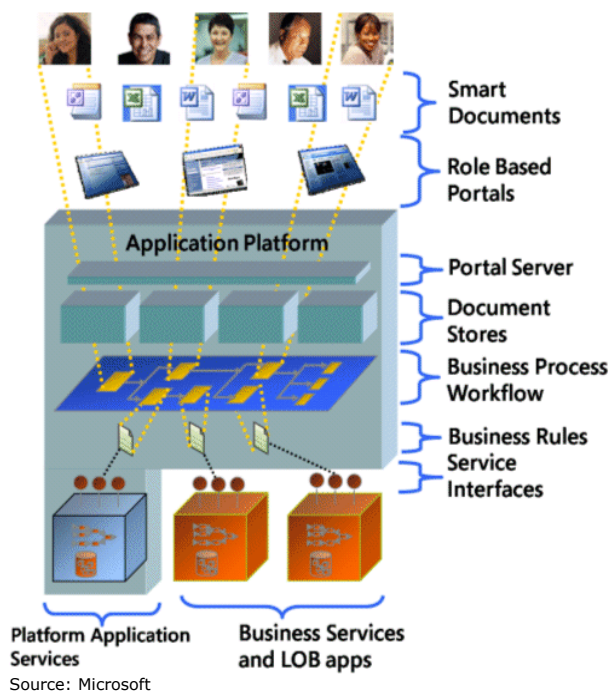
Smart Documents

Role Based Portals

Application Platform

Portal Server

Document Stores

Business Process Workflow

Business Rules

Service Interfaces

Platform Application Services

Business Services and LOB apps

Source: Microsoft